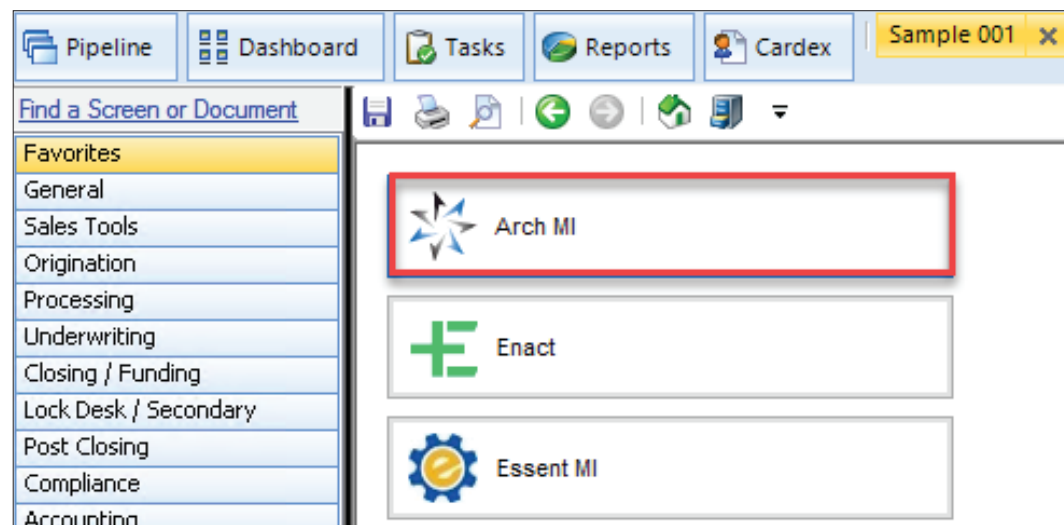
Pipeline Dashboard Tasks Reports Cardex Sample 001 ×

Find a Screen or Document

Favorites
General
Sales Tools
Origination
Processing
Underwriting
Closing / Funding
Lock Desk / Secondary
Post Closing
Compliance
Accounting

Arch MI

Enact

Essent MI